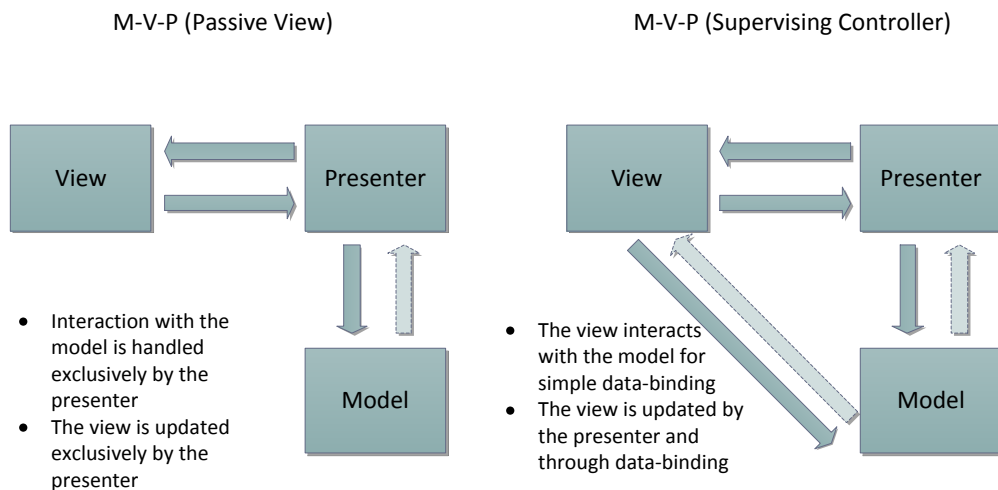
M-V-P (Passive View)

View

Presenter

Model

• Interaction with the model is handled exclusively by the presenter
• The view is updated exclusively by the presenter

M-V-P (Supervising Controller)

View

Presenter

Model

• The view interacts with the model for simple data-binding
• The view is updated by the presenter and through data-binding